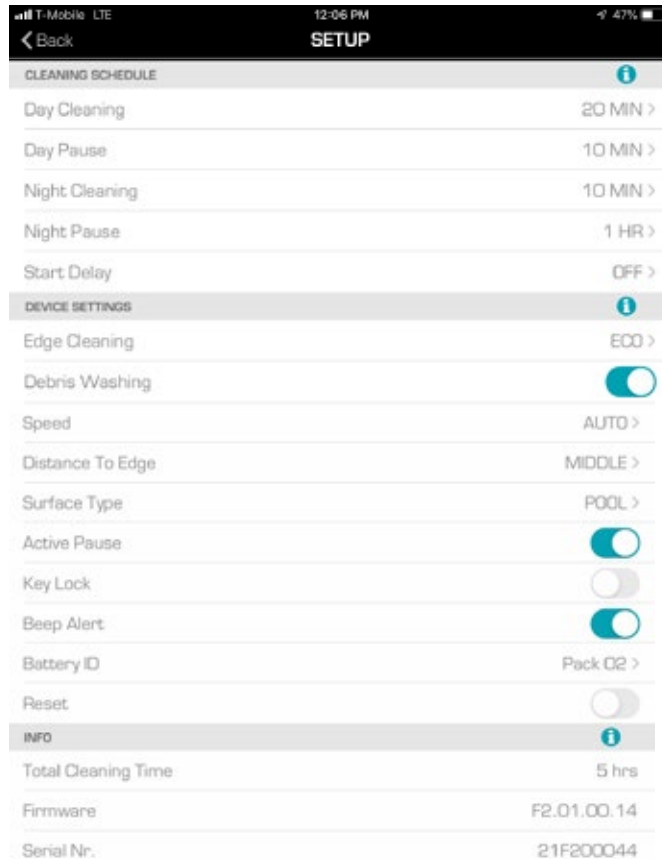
T-Mobile LTE 12:06 PM 47%

< Back SETUP

CLEANING SCHEDULE

Day Cleaning 20 MIN >

Day Pause 10 MIN >

Night Cleaning 10 MIN >

Night Pause 1 HR >

Start Delay OFF >

DEVICE SETTINGS

Edge Cleaning ECO >

Debris Washing

Speed AUTO >

Distance To Edge MIDDLE >

Surface Type POOL >

Active Pause

Key Lock

Beep Alert

Battery ID Pack 02 >

Reset

INFO

Total Cleaning Time 5 hrs

Firmware F2.01.00.14

Serial Nr. 21F200044